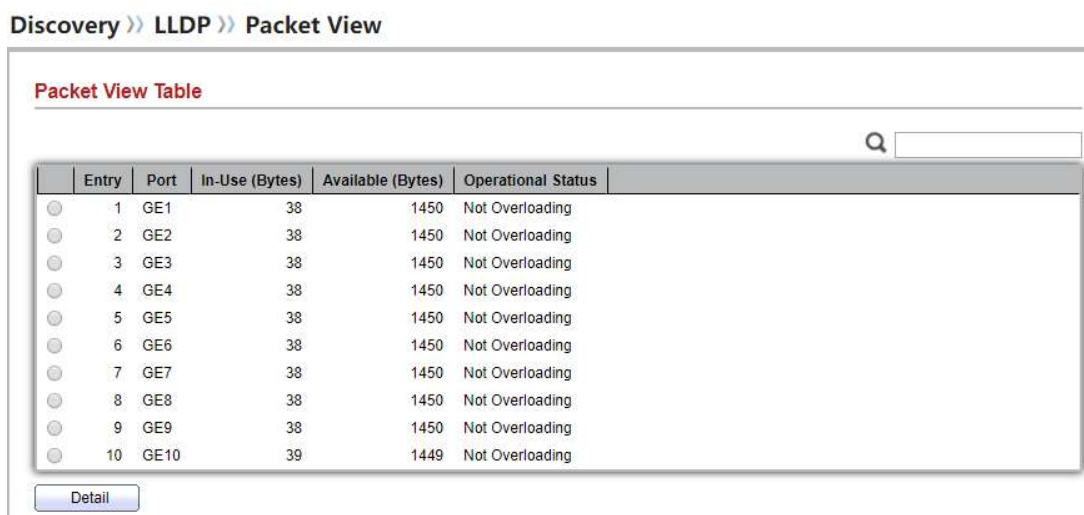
Discovery 》 LLDP 》 Packet View

Packet View Table

| | Entry | Port | In-Use (Bytes) | Available (Bytes) | Operational Status |
|---|---|---|---|---|---|
| | 1 | GE1 | 38 | 1450 | Not Overloading |
| | 2 | GE2 | 38 | 1450 | Not Overloading |
| | 3 | GE3 | 38 | 1450 | Not Overloading |
| | 4 | GE4 | 38 | 1450 | Not Overloading |
| | 5 | GE5 | 38 | 1450 | Not Overloading |
| | 6 | GE6 | 38 | 1450 | Not Overloading |
| | 7 | GE7 | 38 | 1450 | Not Overloading |
| | 8 | GE8 | 38 | 1450 | Not Overloading |
| | 9 | GE9 | 38 | 1450 | Not Overloading |
| | 10 | GE10 | 39 | 1449 | Not Overloading |

Detail